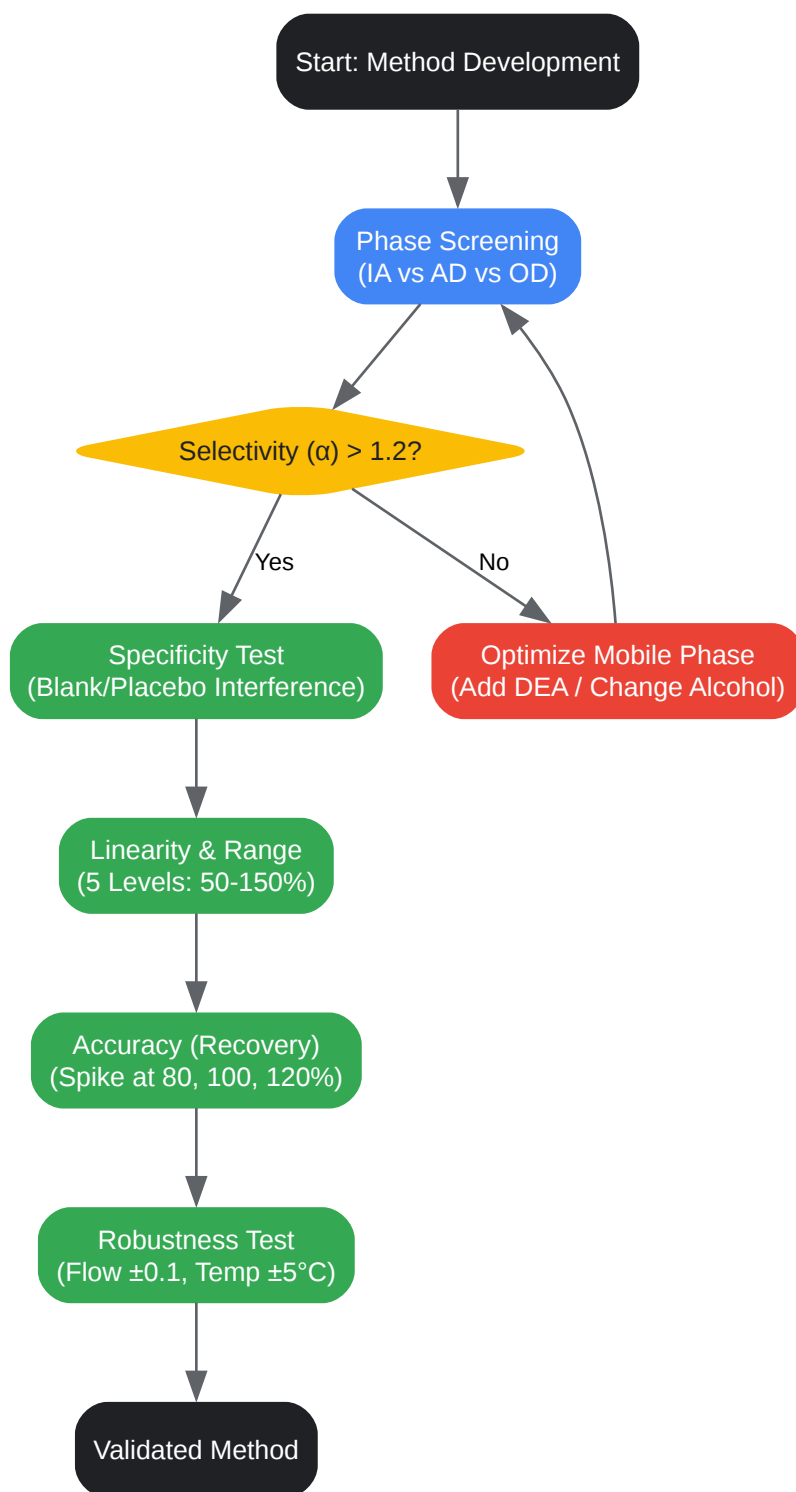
Start: Method Development

Phase Screening
(IA vs AD vs OD)

Selectivity (α) > 1.2?

Yes

No

Specificity Test
(Blank/Placebo Interference)

Optimize Mobile Phase
(Add DEA / Change Alcohol)

Linearity & Range
(5 Levels: 50-150%)

Accuracy (Recovery)
(Spike at 80, 100, 120%)

Robustness Test
(Flow ±0.1, Temp ±5°C)

Validated Method